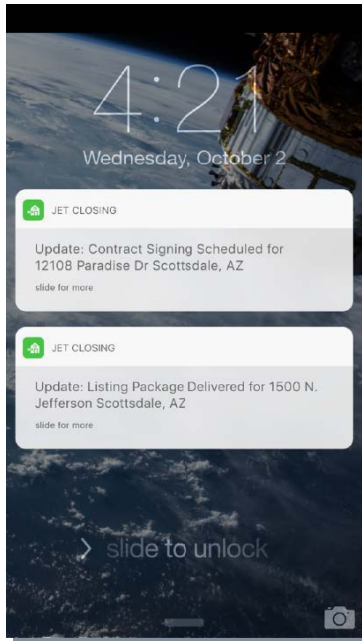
4:21
Wednesday, October 2

JET CLOSING
Update: Contract Signing Scheduled for 12108 Paradise Dr Scottsdale, AZ
slide for more

JET CLOSING
Update: Listing Package Delivered for 1500 N. Jefferson Scottsdale, AZ
slide for more

> slide to unlock